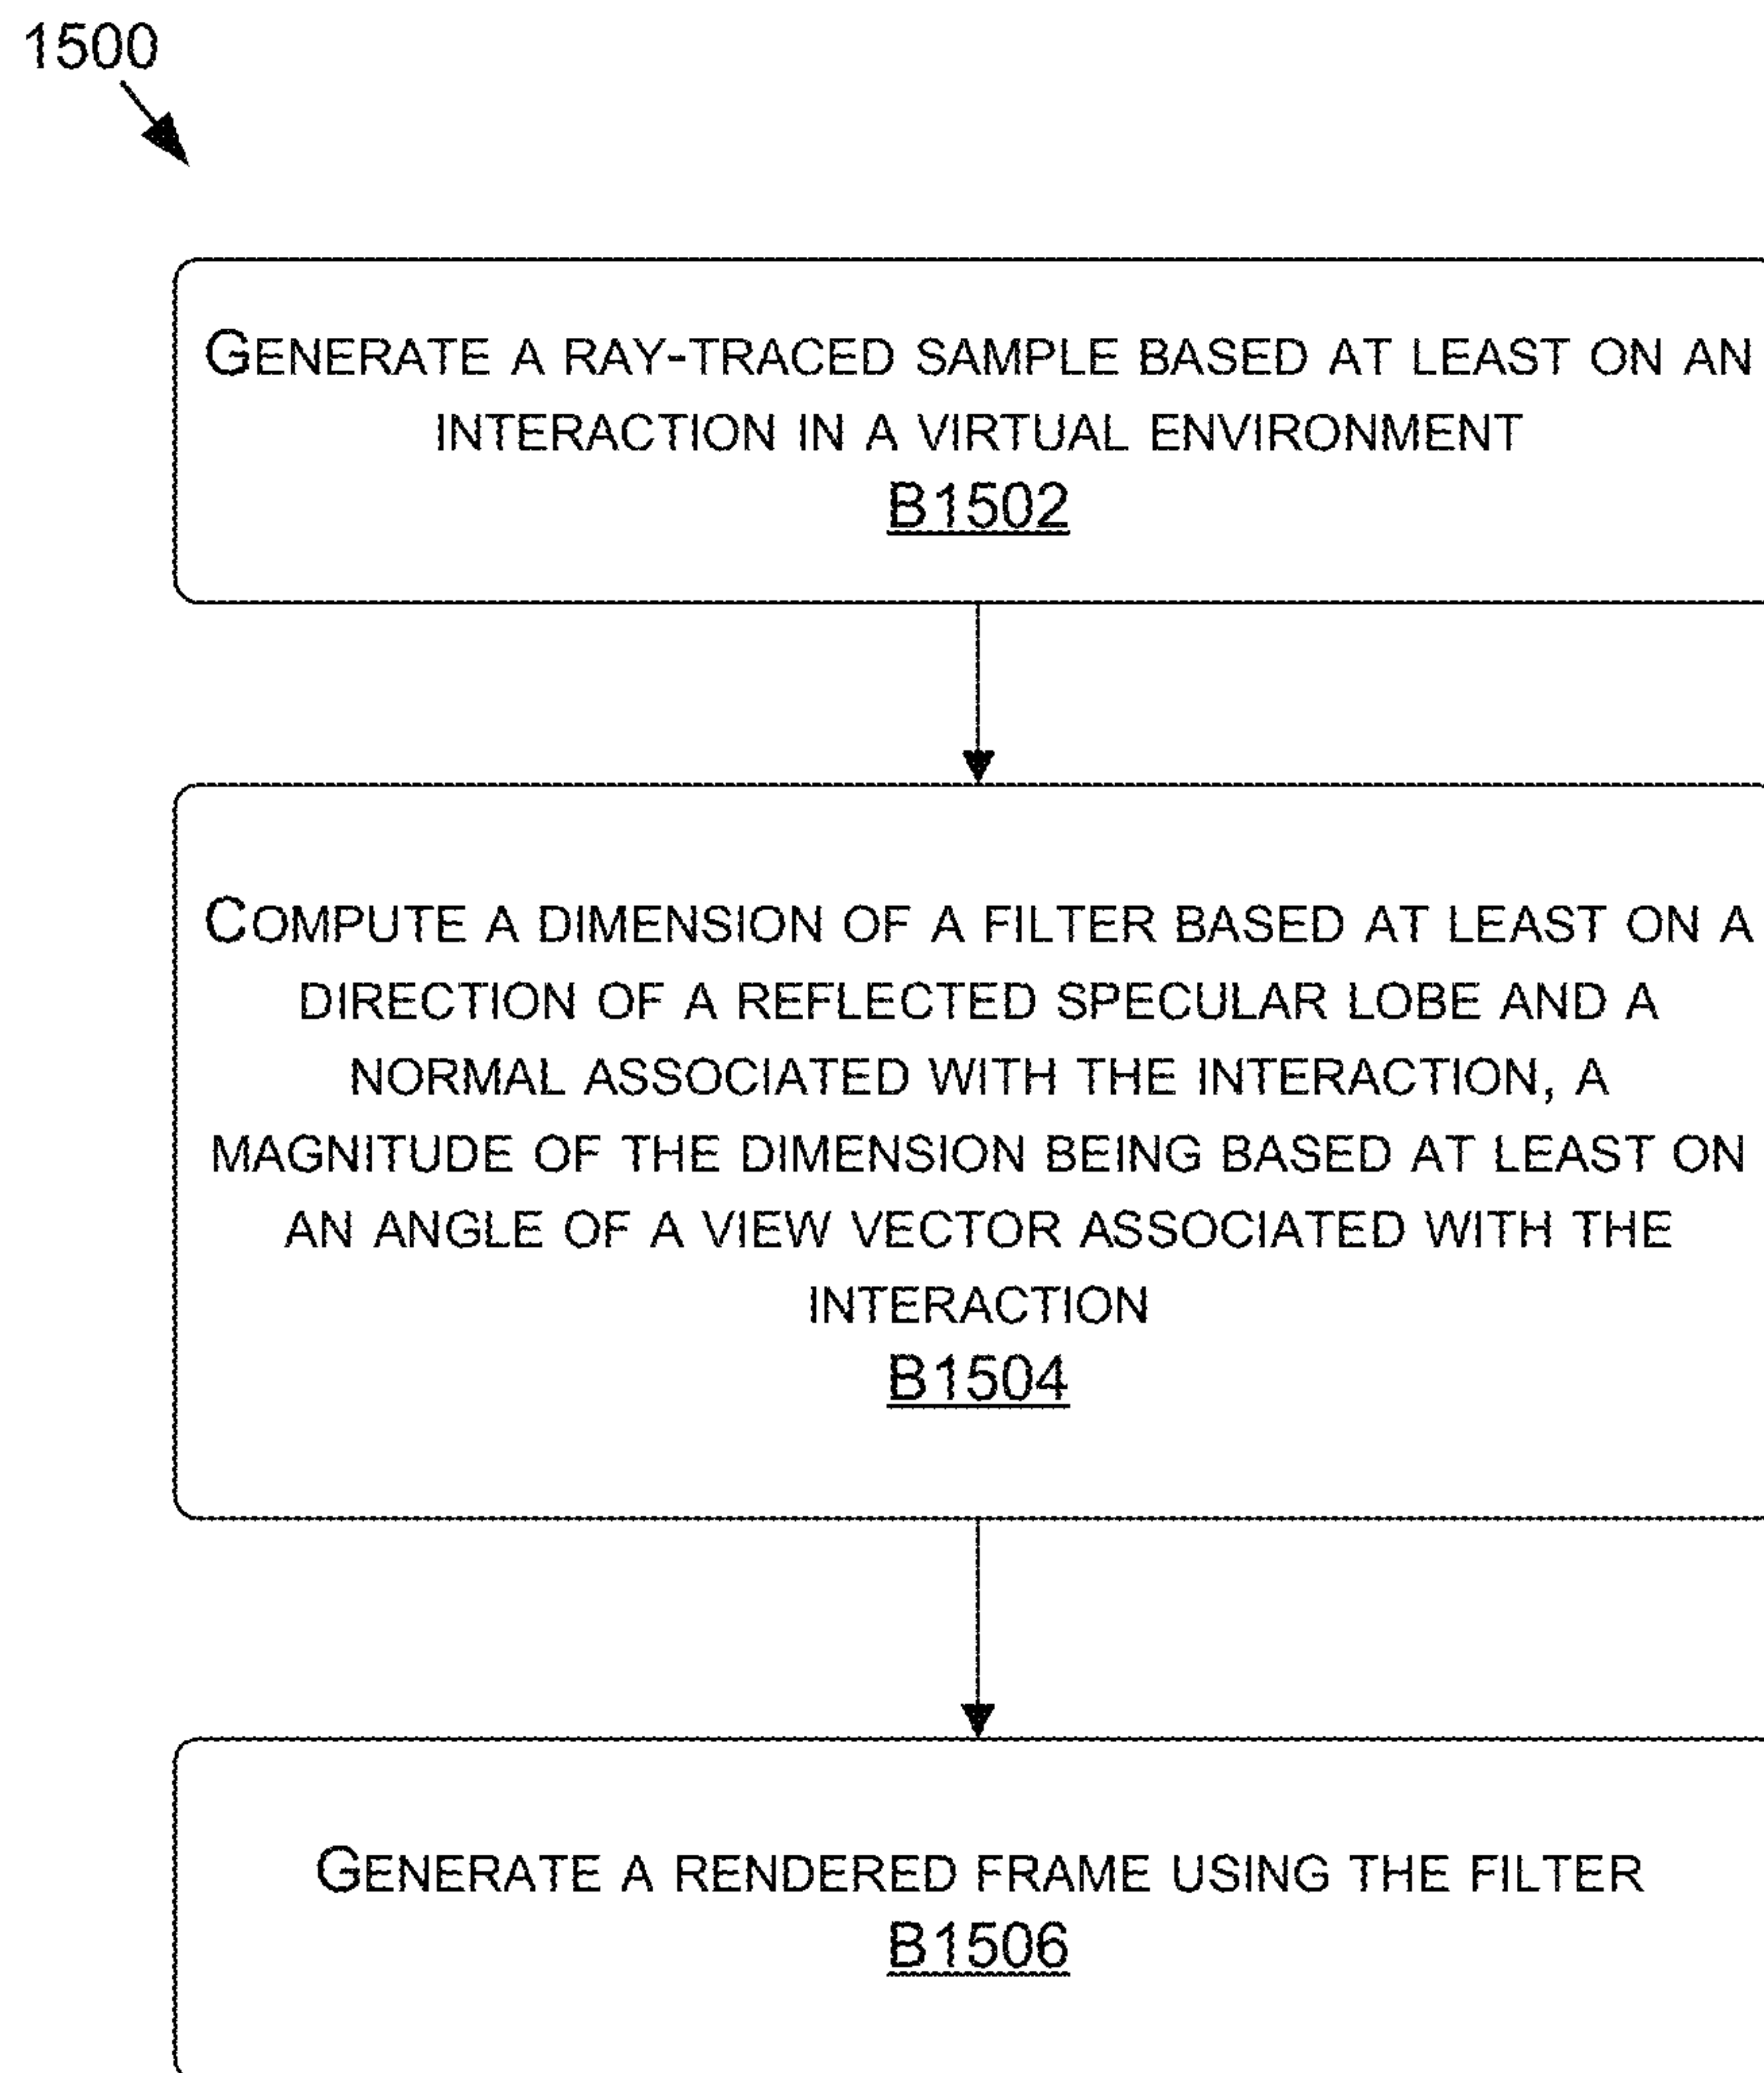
1500

GENERATE A RAY-TRACED SAMPLE BASED AT LEAST ON AN INTERACTION IN A VIRTUAL ENVIRONMENT
B1502

COMPUTE A DIMENSION OF A FILTER BASED AT LEAST ON A DIRECTION OF A REFLECTED SPECULAR LOBE AND A NORMAL ASSOCIATED WITH THE INTERACTION, A MAGNITUDE OF THE DIMENSION BEING BASED AT LEAST ON AN ANGLE OF A VIEW VECTOR ASSOCIATED WITH THE INTERACTION
B1504

GENERATE A RENDERED FRAME USING THE FILTER
B1506